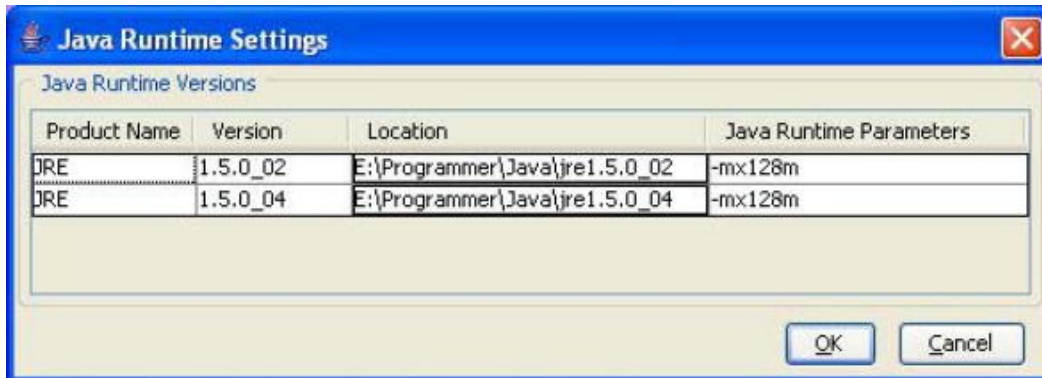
Java Runtime Settings

Java Runtime Versions

| Product Name | Version | Location | Java Runtime Parameters |
|---|---|---|---|
| JRE | 1.5.0_02 | E:\Programmer\Java\jre1.5.0_02 | -mx128m |
| JRE | 1.5.0_04 | E:\Programmer\Java\jre1.5.0_04 | -mx128m |

OK Cancel